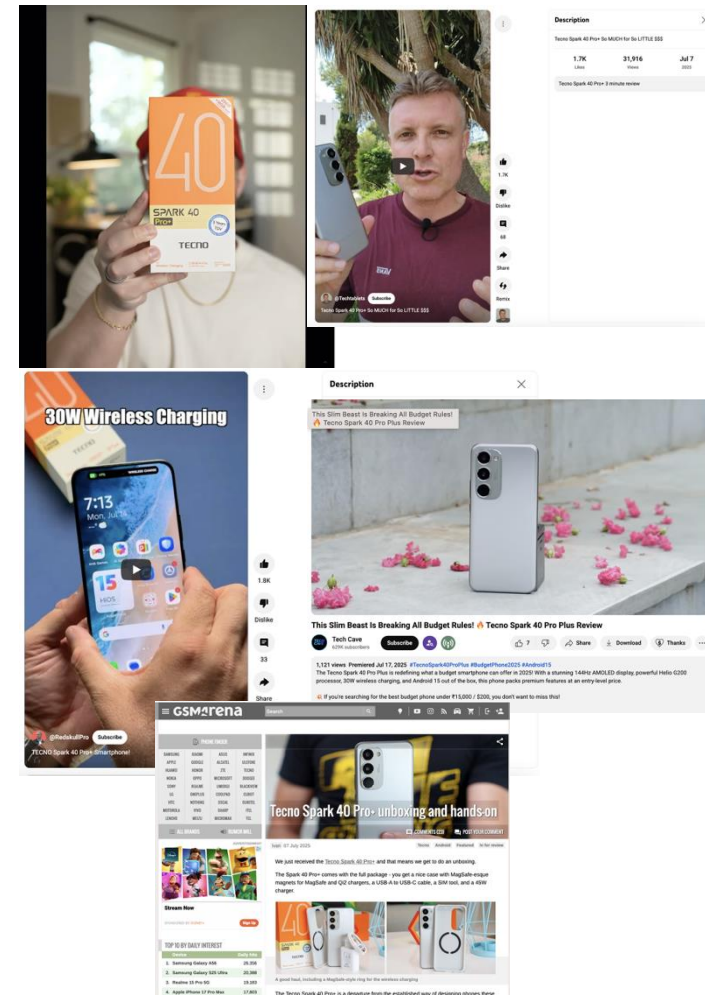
40
SPARK 40 Pro+
TECNO

Description
Tecno Spark 40 Pro+ So MUCH for So LITTLE $$$
1.7K Likes
31,916 Views
Jul 7 2025
Tecno Spark 40 Pro+ 3 minute review

1.7K
Dislike
68
Share
Remix
@Techtablets Subscribe
Tecno Spark 40 Pro+ So MUCH for So LITTLE $$$

30W Wireless Charging
7:13
15
1.8K
Dislike
33
Share
@RedskullPro Subscribe
TECNO Spark 40 Pro+ Smartphone!

Description
This Slim Beast Is Breaking All Budget Rules! 🔥 Tecno Spark 40 Pro Plus Review
This Slim Beast Is Breaking All Budget Rules! 🔥 Tecno Spark 40 Pro Plus Review
Tech Cave
Subscribe
7
Share
Download
Thanks
1,121 views Premiered Jul 17, 2025 #TecnoSpark40ProPlus #BudgetPhone2025 #Android15
The Tecno Spark 40 Pro Plus is redefining what a budget smartphone can offer in 2025! With a stunning 144Hz AMOLED display, powerful Helio G200 processor, 30W wireless charging, and Android 15 out of the box, this phone packs premium features at an entry-level price.
If you're searching for the best budget phone under ₹15,000 / $200, you don't want to miss this!

GSMArena
Search
PHONE FINDER
SAMSUNG XIAOMI ASUS INFINIX
APPLE GOOGLE ALCATEL ULTRA
HUAWEI HONOR ZTE TECNO
NOKIA OPPO MICROSOFT DOOGEE
SONY REALME UMIDIGI BLACKVIEW
LG ONEPLUS COOLPAD CUBOT
HTC NOTHING OSCAL OUKITEL
MOTOROLA VIVO SHARP ITEL
LENOVO MEIZU MICROMAX TCL
ALL BRANDS
RUMOR MILL
Tecno Spark 40 Pro+ unboxing and hands-on
COMMENTS
POST YOUR COMMENT
07 July 2025
We just received the Tecno Spark 40 Pro+ and that means we get to do an unboxing.
The Spark 40 Pro+ comes with the full package - you get a nice case with MagSafe-esque magnets for MagSafe and Qi2 chargers, a USB-A to USB-C cable, a SIM tool, and a 45W charger.
Stream Now
Sign Up
TOP 10 BY DAILY INTEREST
Device Daily hits
1. Samsung Galaxy A56 25,358
2. Samsung Galaxy S25 Ultra 20,388
3. Realme 15 Pro 5G 19,183
4. Apple iPhone 17 Pro Max 17,803
A good haul, including a MagSafe-style ring for the wireless charging
The Tecno Spark 40 Pro+ is a departure from the established way of designing phones these